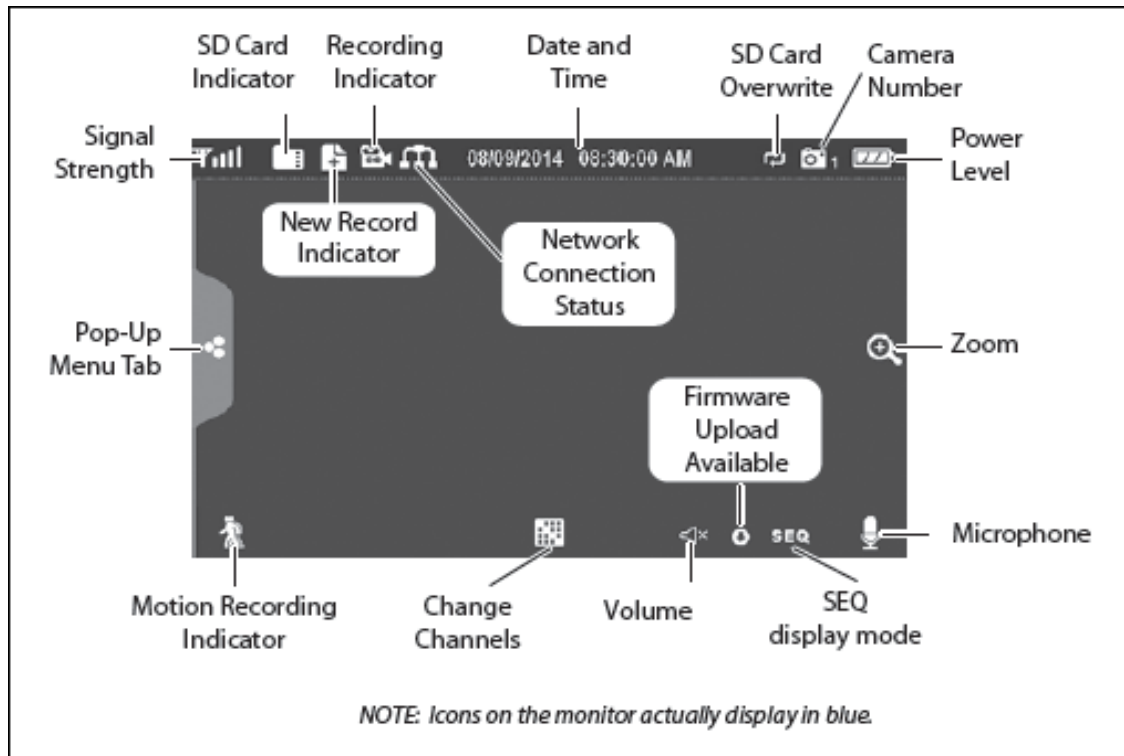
SD Card Indicator

Recording Indicator

Date and Time

SD Card Overwrite

Camera Number

Signal Strength

08/09/2014 08:30:00 AM

1

Power Level

New Record Indicator

Network Connection Status

Pop-Up Menu Tab

Zoom

Firmware Upload Available

SEQ

Microphone

Motion Recording Indicator

Change Channels

Volume

SEQ display mode

NOTE: Icons on the monitor actually display in blue.